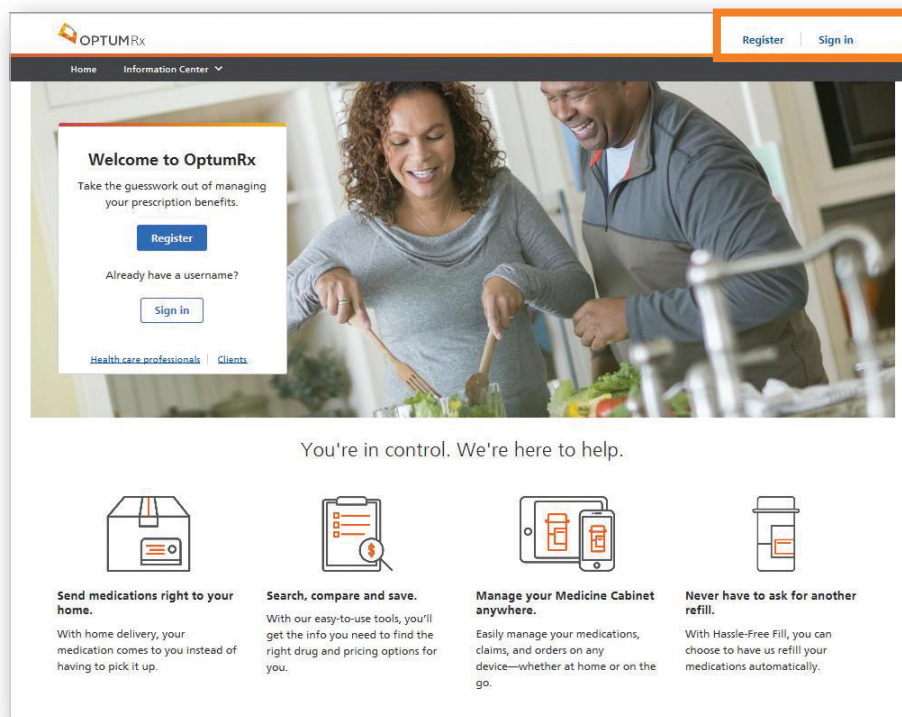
OPTUMRx

Register | Sign in

Home Information Center

Welcome to OptumRx

Take the guesswork out of managing your prescription benefits.

Register

Already have a username?

Sign in

Health care professionals | Clients

You're in control. We're here to help.

Send medications right to your home.

With home delivery, your medication comes to you instead of having to pick it up.

Search, compare and save.

With our easy-to-use tools, you'll get the info you need to find the right drug and pricing options for you.

Manage your Medicine Cabinet anywhere.

Easily manage your medications, claims, and orders on any device—whether at home or on the go.

Never have to ask for another refill.

With Hassle-Free Fill, you can choose to have us refill your medications automatically.